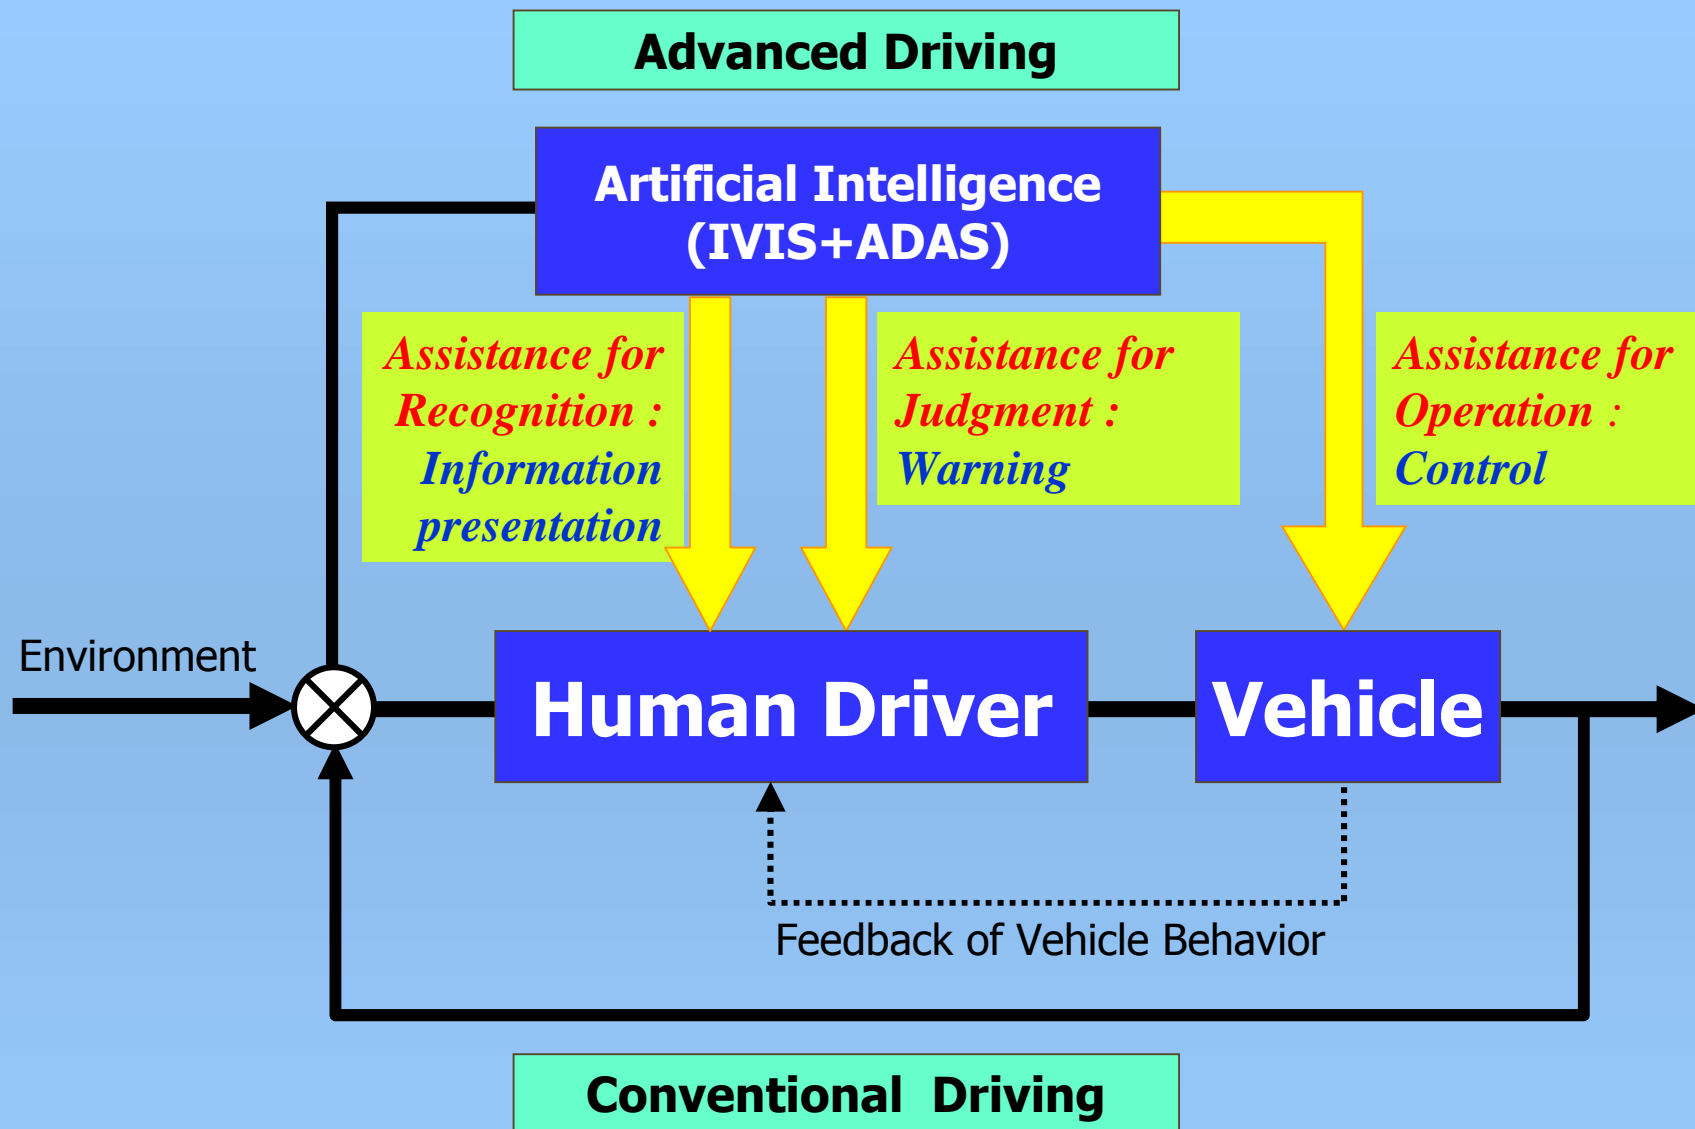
Advanced Driving

Artificial Intelligence
(IVIS+ADAS)

Assistance for Recognition : Information presentation

Assistance for Judgment : Warning

Assistance for Operation : Control

Environment

Human Driver

Vehicle

Feedback of Vehicle Behavior

Conventional Driving